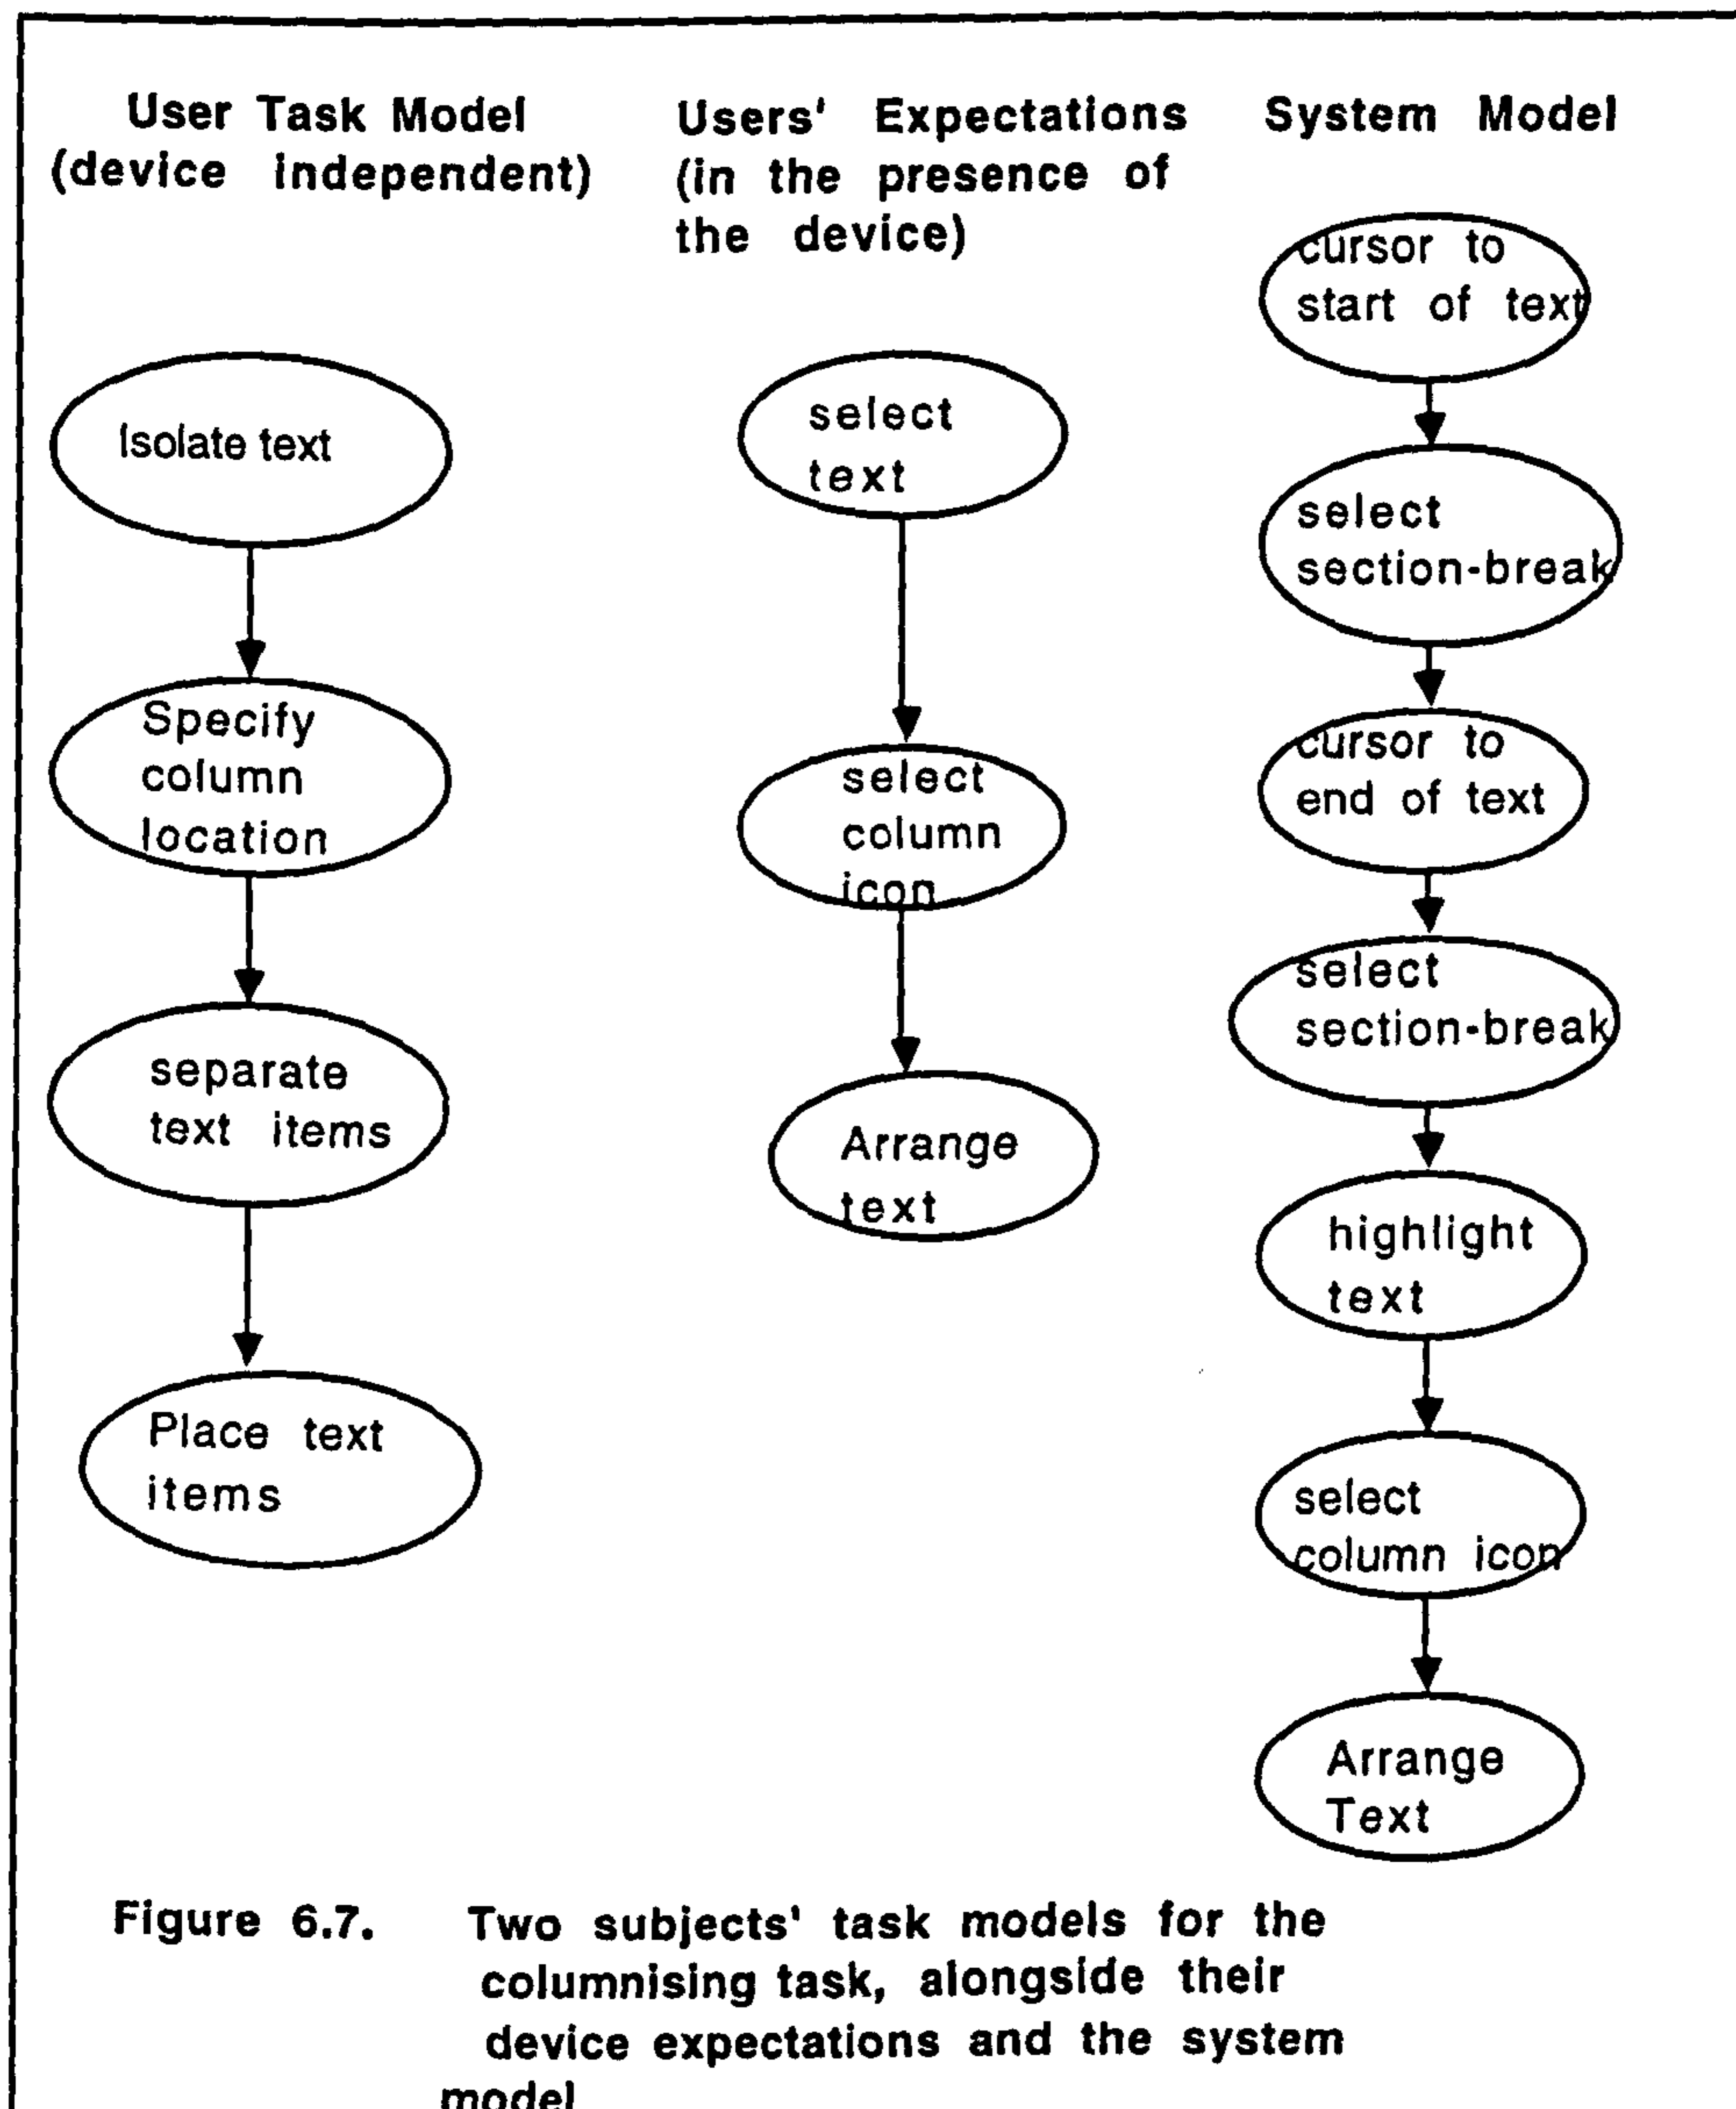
User Task Model (device independent)

Isolate text

Specify column location

separate text items

Place text items

Users' Expectations (in the presence of the device)

select text

select column icon

Arrange text

System Model

cursor to start of text

select section-break

cursor to end of text

select section-break

highlight text

select column icon

Arrange Text

Figure 6.7. Two subjects' task models for the columnising task, alongside their device expectations and the system model